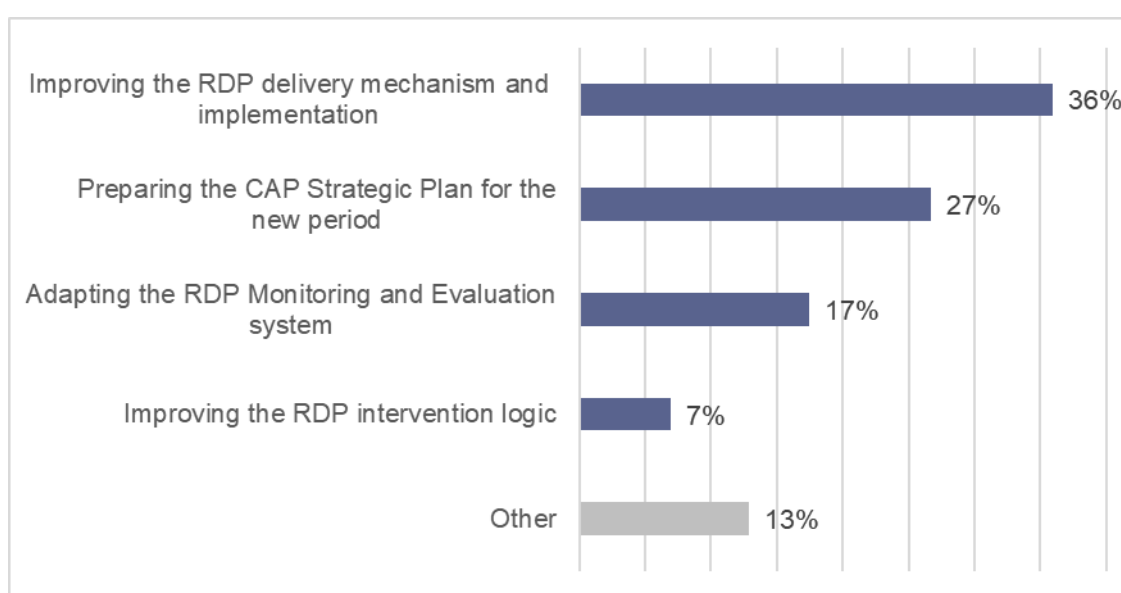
Improving the RDP delivery mechanism and implementation 36%

Preparing the CAP Strategic Plan for the new period 27%

Adapting the RDP Monitoring and Evaluation system 17%

Improving the RDP intervention logic 7%

Other 13%